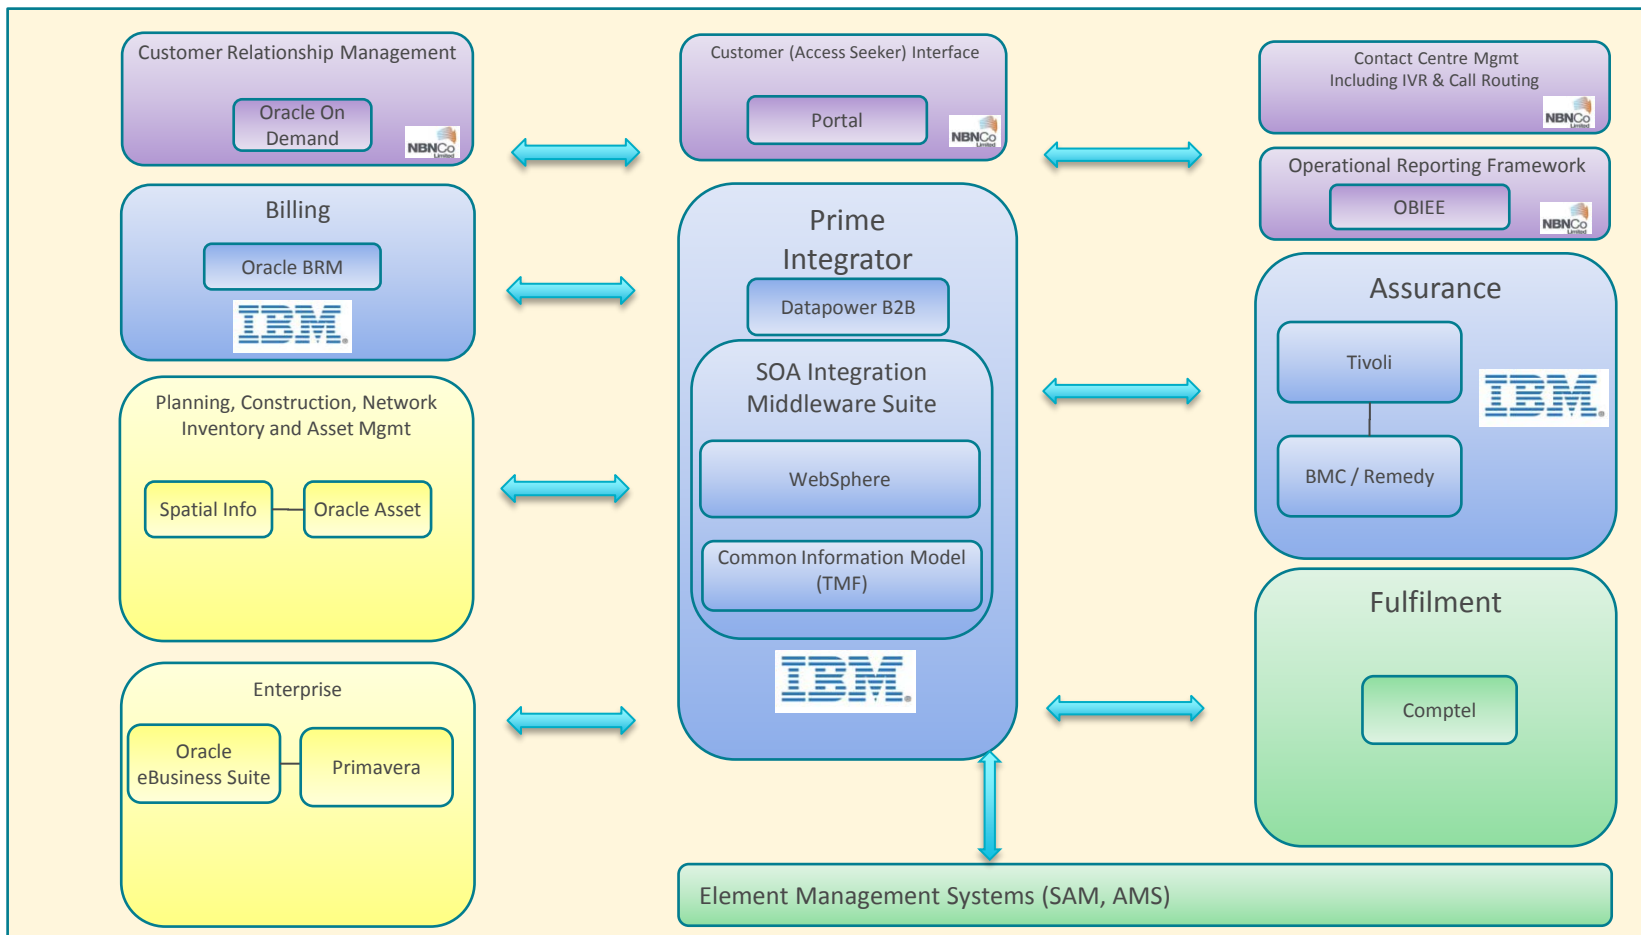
Customer Relationship Management

Oracle On Demand

NBNCo

Customer (Access Seeker) Interface

Portal

NBNCo

Contact Centre Mgmt Including IVR & Call Routing

NBNCo

Operational Reporting Framework

OBIEE

NBNCo

Billing

Oracle BRM

IBM

Prime Integrator

Datapower B2B

SOA Integration Middleware Suite

WebSphere

Common Information Model (TMF)

IBM

Assurance

Tivoli

BMC / Remedy

IBM

Planning, Construction, Network Inventory and Asset Mgmt

Spatial Info

Oracle Asset

Fulfilment

Comptel

Enterprise

Oracle eBusiness Suite

Primavera

Element Management Systems (SAM, AMS)